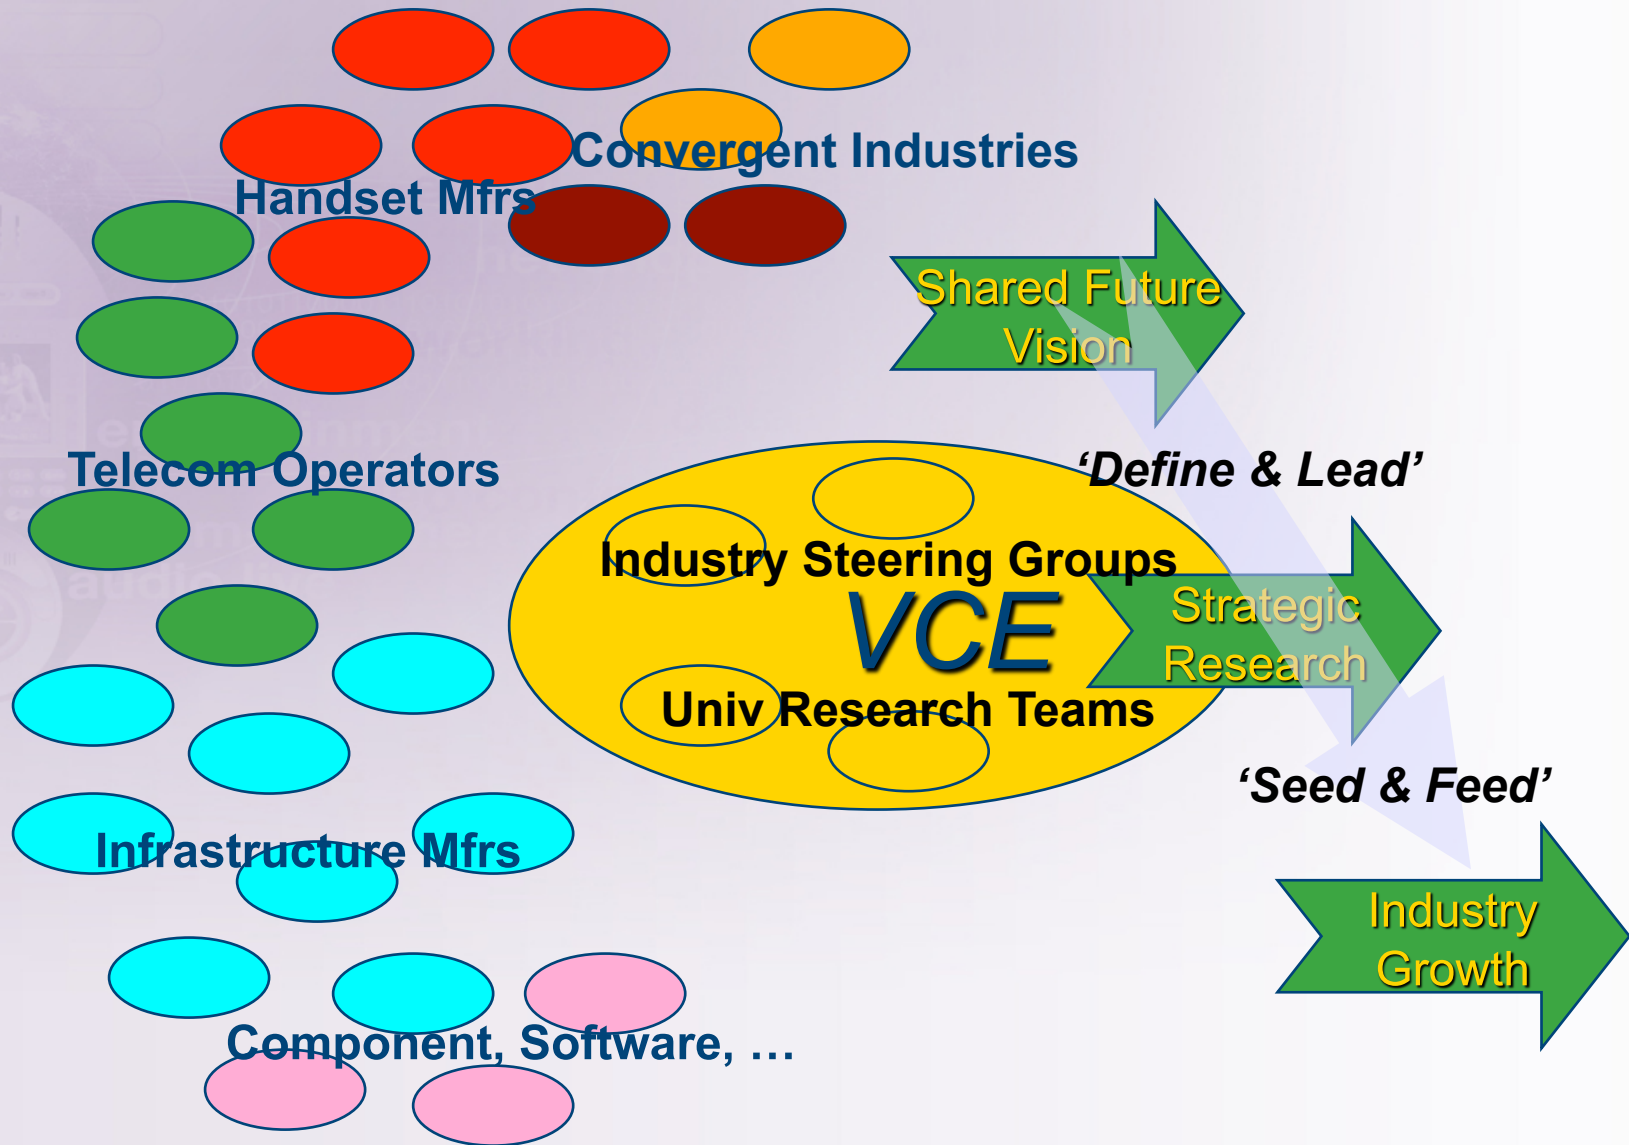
Convergent Industries

Handset Mfrs

Shared Future Vision

Telecom Operators

'Define & Lead'

Industry Steering Groups

VCE

Strategic Research

Univ Research Teams

'Seed & Feed'

Infrastructure Mfrs

Industry Growth

Component, Software, …